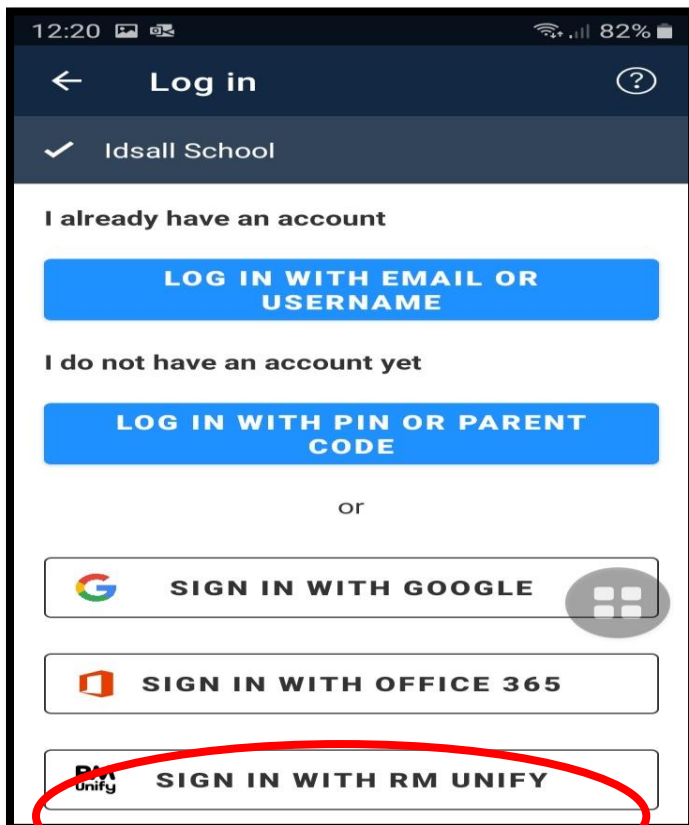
12:20 82%

Log in

Idsall School

I already have an account

LOG IN WITH EMAIL OR USERNAME

I do not have an account yet

LOG IN WITH PIN OR PARENT CODE

or

SIGN IN WITH GOOGLE

SIGN IN WITH OFFICE 365

RM Unify SIGN IN WITH RM UNIFY